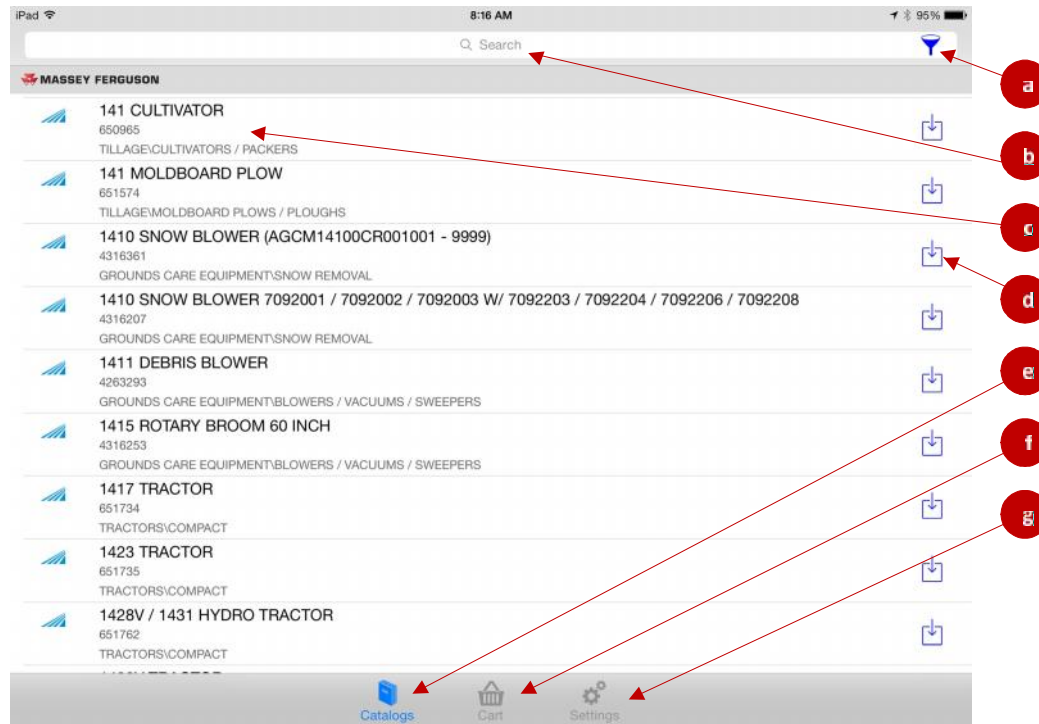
iPad 8:16 AM 95%

Search

MASSEY FERGUSON

141 CULTIVATOR
650965
TILLAGE\CULTIVATORS / PACKERS

141 MOLDBOARD PLOW
651574
TILLAGE\MOLDBOARD PLOWS / PLOUGHS

1410 SNOW BLOWER (AGCM14100CR001001 - 9999)
4316361
GROUNDS CARE EQUIPMENT\SNOW REMOVAL

1410 SNOW BLOWER 7092001 / 7092002 / 7092003 W/ 7092203 / 7092204 / 7092206 / 7092208
4316207
GROUNDS CARE EQUIPMENT\SNOW REMOVAL

1411 DEBRIS BLOWER
4263293
GROUNDS CARE EQUIPMENT\BLOWERS / VACUUMS / SWEEPERS

1415 ROTARY BROOM 60 INCH
4316253
GROUNDS CARE EQUIPMENT\BLOWERS / VACUUMS / SWEEPERS

1417 TRACTOR
651734
TRACTORS\COMPACT

1423 TRACTOR
651735
TRACTORS\COMPACT

1428V / 1431 HYDRO TRACTOR
651762
TRACTORS\COMPACT

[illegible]

Catalogs Cart Settings

a
b
c
d
e
f
g